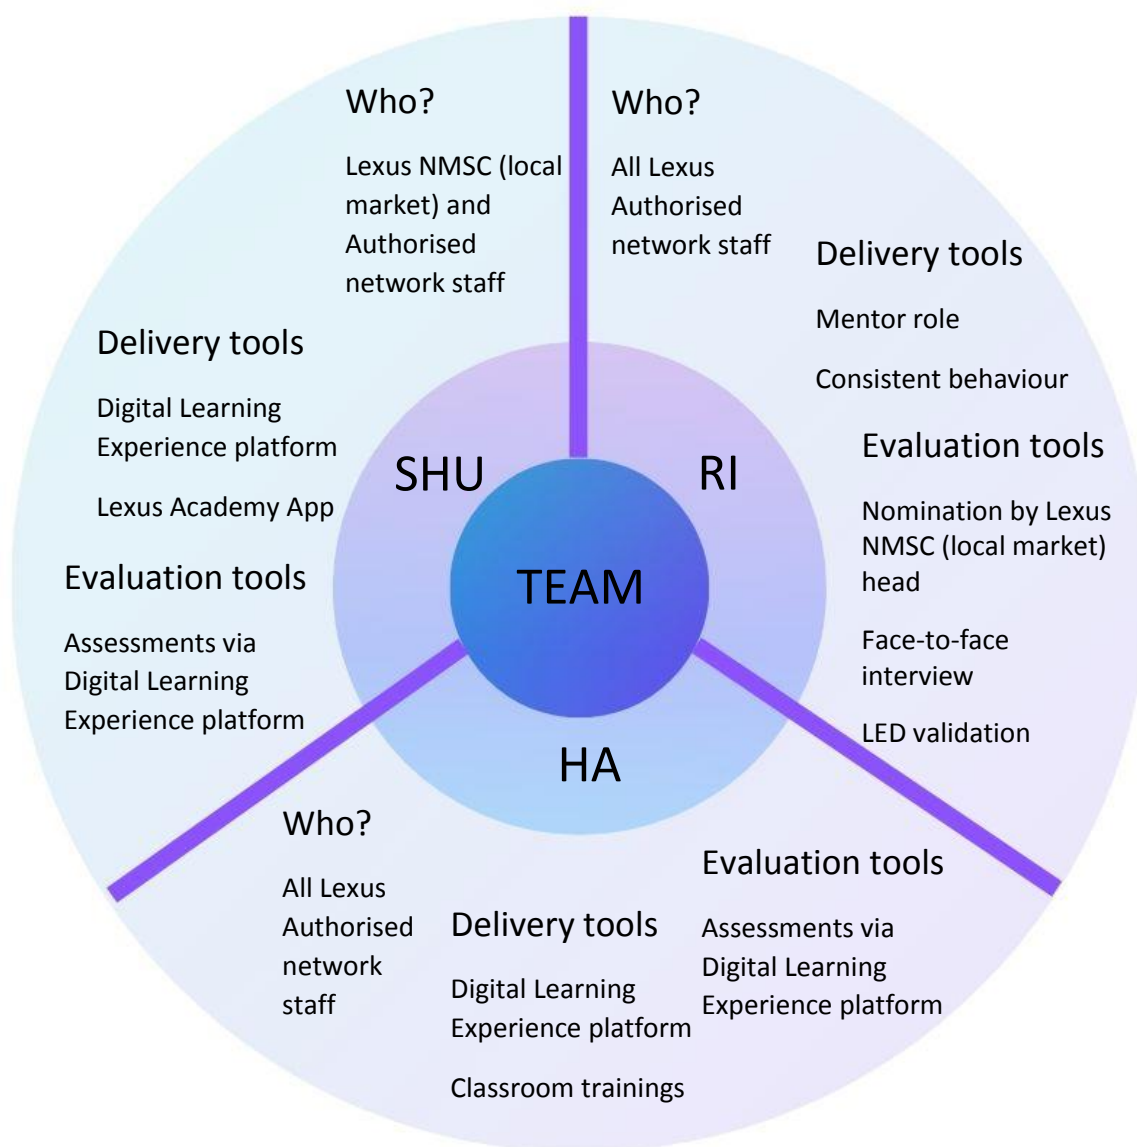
TEAM

SHU

Who?

Lexus NMSC (local market) and Authorised network staff

Delivery tools

Digital Learning Experience platform

Lexus Academy App

Evaluation tools

Assessments via Digital Learning Experience platform

RI

Who?

All Lexus Authorised network staff

Delivery tools

Mentor role

Consistent behaviour

Evaluation tools

Nomination by Lexus NMSC (local market) head

Face-to-face interview

LED validation

HA

Who?

All Lexus Authorised network staff

Delivery tools

Digital Learning Experience platform

Classroom trainings

Evaluation tools

Assessments via Digital Learning Experience platform